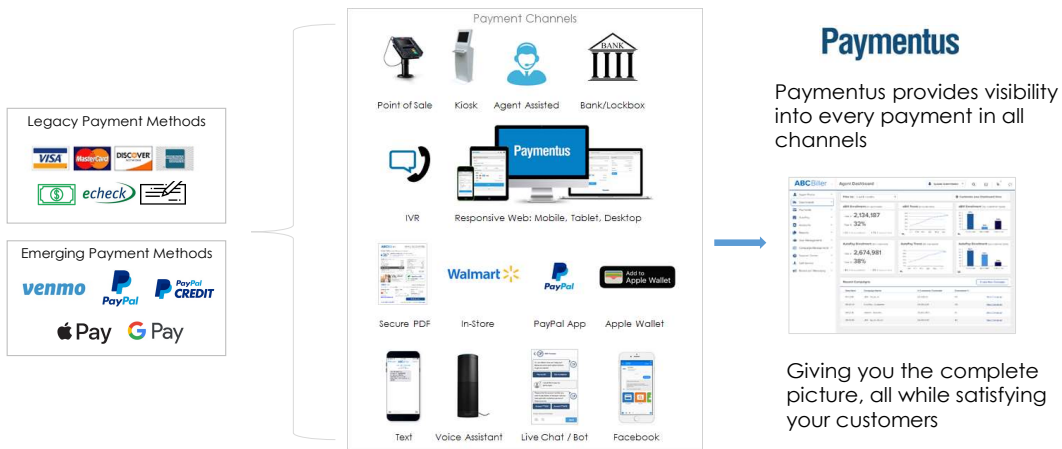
Legacy Payment Methods

VISA MasterCard DISCOVER

echeck

Emerging Payment Methods

venmo PayPal PayPal CREDIT

Pay G Pay

Payment Channels

Point of Sale Kiosk Agent Assisted BANK Bank/Lockbox

Paymentus

IVR Responsive Web: Mobile, Tablet, Desktop

Walmart PayPal Add to Apple Wallet

Secure PDF In-Store PayPal App Apple Wallet

Text Voice Assistant Live Chat / Bot Facebook

Paymentus

Paymentus provides visibility into every payment in all channels

ABCBiller Agent Dashboard

2,134,187

32%

2,674,981

38%

Giving you the complete picture, all while satisfying your customers